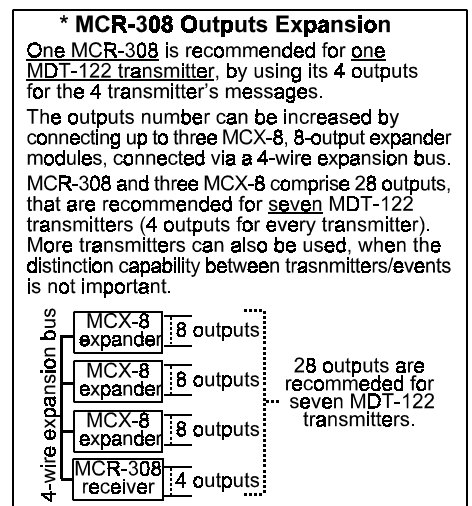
* MCR-308 Outputs Expansion

One MCR-308 is recommended for one MDT-122 transmitter, by using its 4 outputs for the 4 transmitter's messages.

The outputs number can be increased by connecting up to three MCX-8, 8-output expander modules, connected via a 4-wire expansion bus.

MCR-308 and three MCX-8 comprise 28 outputs, that are recommended for seven MDT-122 transmitters (4 outputs for every transmitter). More transmitters can also be used, when the distinction capability between trasnmitters/events is not important.

4-wire expansion bus

MCX-8 expander
8 outputs

MCX-8 expander
8 outputs

MCX-8 expander
8 outputs

MCR-308 receiver
4 outputs

28 outputs are recommeded for seven MDT-122 transmitters.